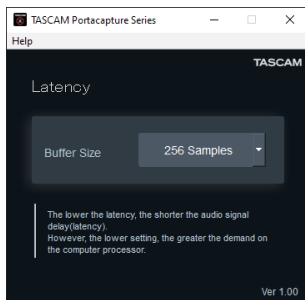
TASCAM Portacapture Series

Help

TASCAM

Latency

Buffer Size

256 Samples

The lower the latency, the shorter the audio signal delay(latency).
However, the lower setting, the greater the demand on the computer processor.

Ver 1.00